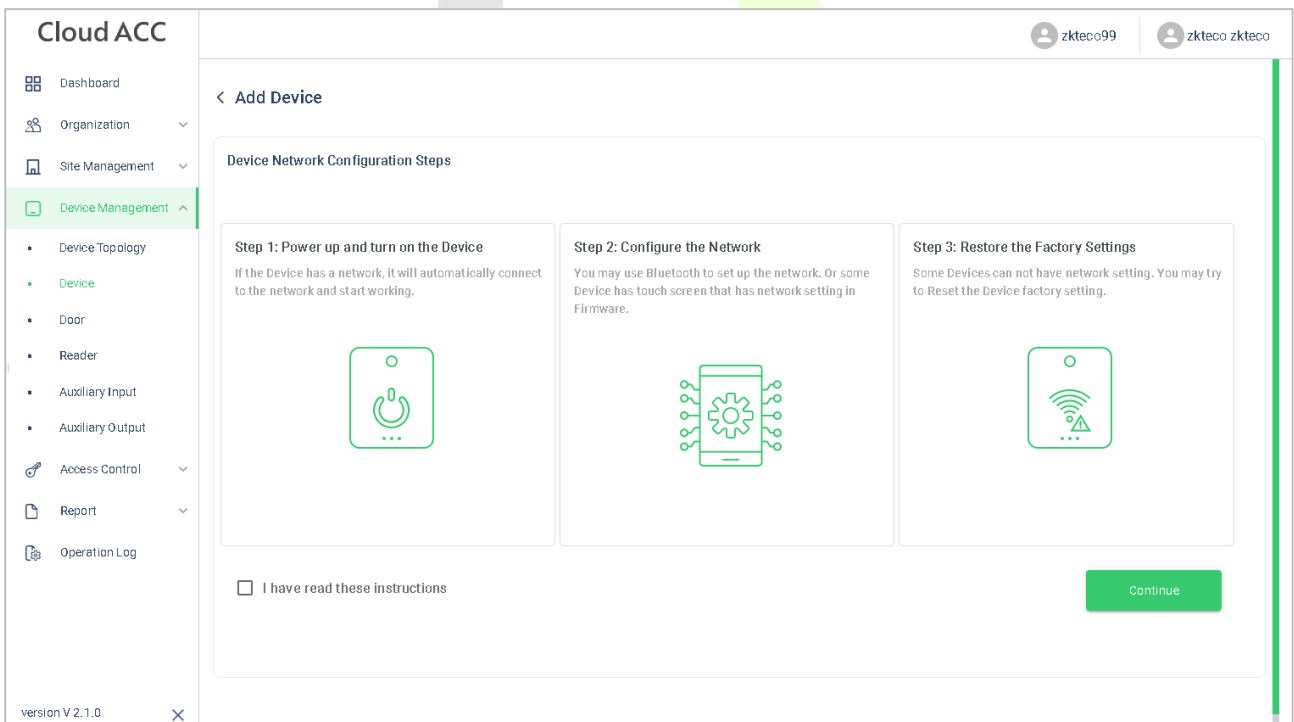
Cloud ACC

zkteco99

zkteco zkteco

Dashboard

Organization

Site Management

Device Management

Device Topology

Device

Door

Reader

Auxiliary Input

Auxiliary Output

Access Control

Report

Operation Log

version V 2.1.0

Add Device

Device Network Configuration Steps

Step 1: Power up and turn on the Device

If the Device has a network, it will automatically connect to the network and start working.

Step 2: Configure the Network

You may use Bluetooth to set up the network. Or some Device has touch screen that has network setting in Firmware.

Step 3: Restore the Factory Settings

Some Devices can not have network setting. You may try to Reset the Device factory setting.

I have read these instructions

Continue